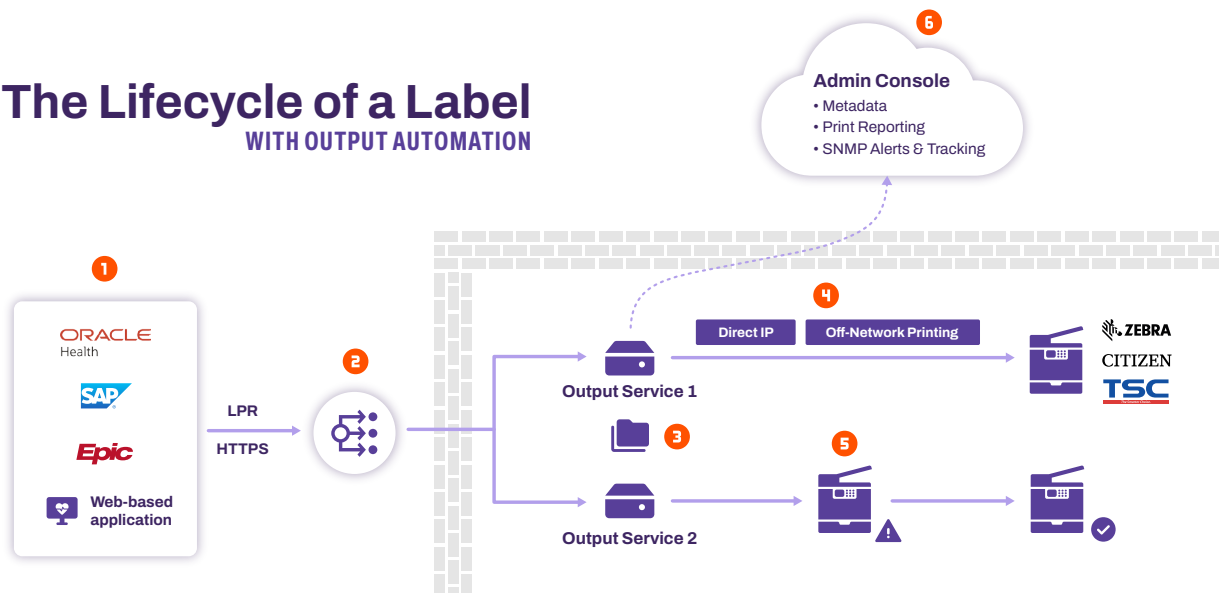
The Lifecycle of a Label
WITH OUTPUT AUTOMATION

6
Admin Console
• Metadata
• Print Reporting
• SNMP Alerts & Tracking

1
ORACLE
Health
SAP
Epic
Web-based application

LPR
HTTPS

2

4
Direct IP
Off-Network Printing

Output Service 1

3

5

Output Service 2

ZEBRA
CITIZEN
TSC